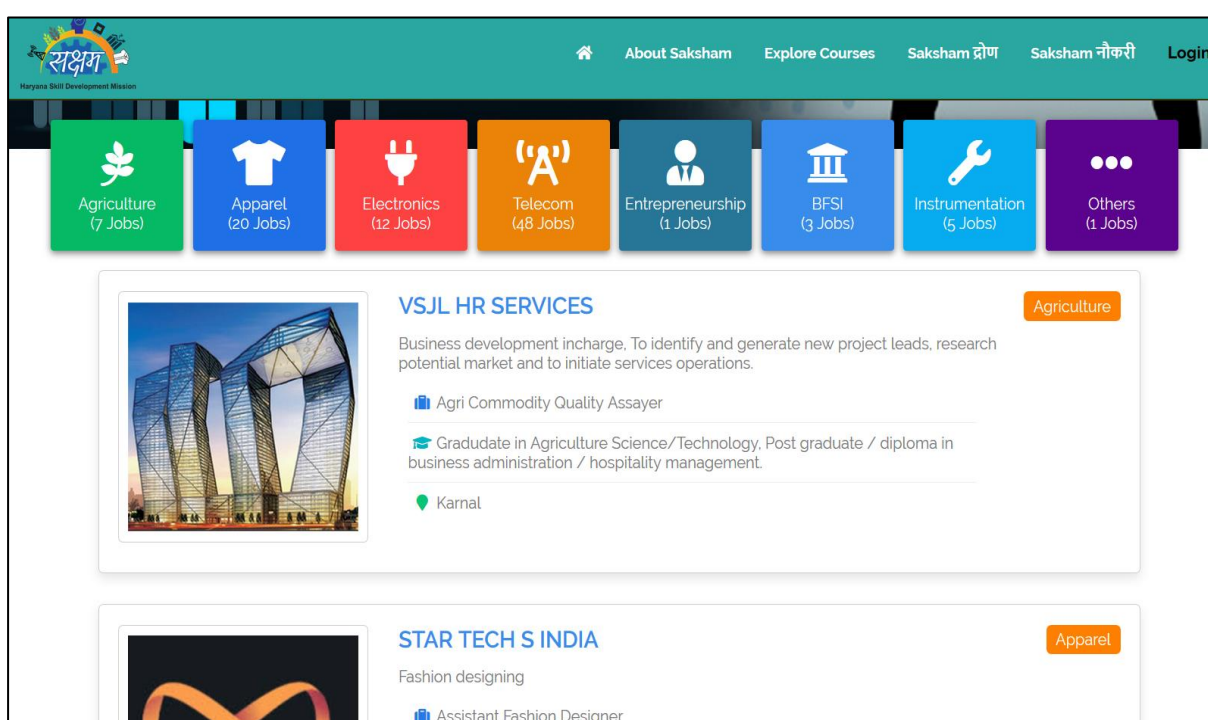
सक्षम
Haryana Skill Development Mission

About Saksham
Explore Courses
Saksham द्रोण
Saksham नौकरी
Logi

Agriculture (7 Jobs)
Apparel (20 Jobs)
Electronics (12 Jobs)
Telecom (48 Jobs)
Entrepreneurship (1 Jobs)
BFSI (3 Jobs)
Instrumentation (5 Jobs)
Others (1 Jobs)

VSJL HR SERVICES
Agriculture

Business development incharge, To identify and generate new project leads, research potential market and to initiate services operations.

Agri Commodity Quality Assayer

Graduate in Agriculture Science/Technology, Post graduate / diploma in business administration / hospitality management.

Karnal

STAR TECH S INDIA
Apparel

Fashion designing

Assistant Fashion Designer